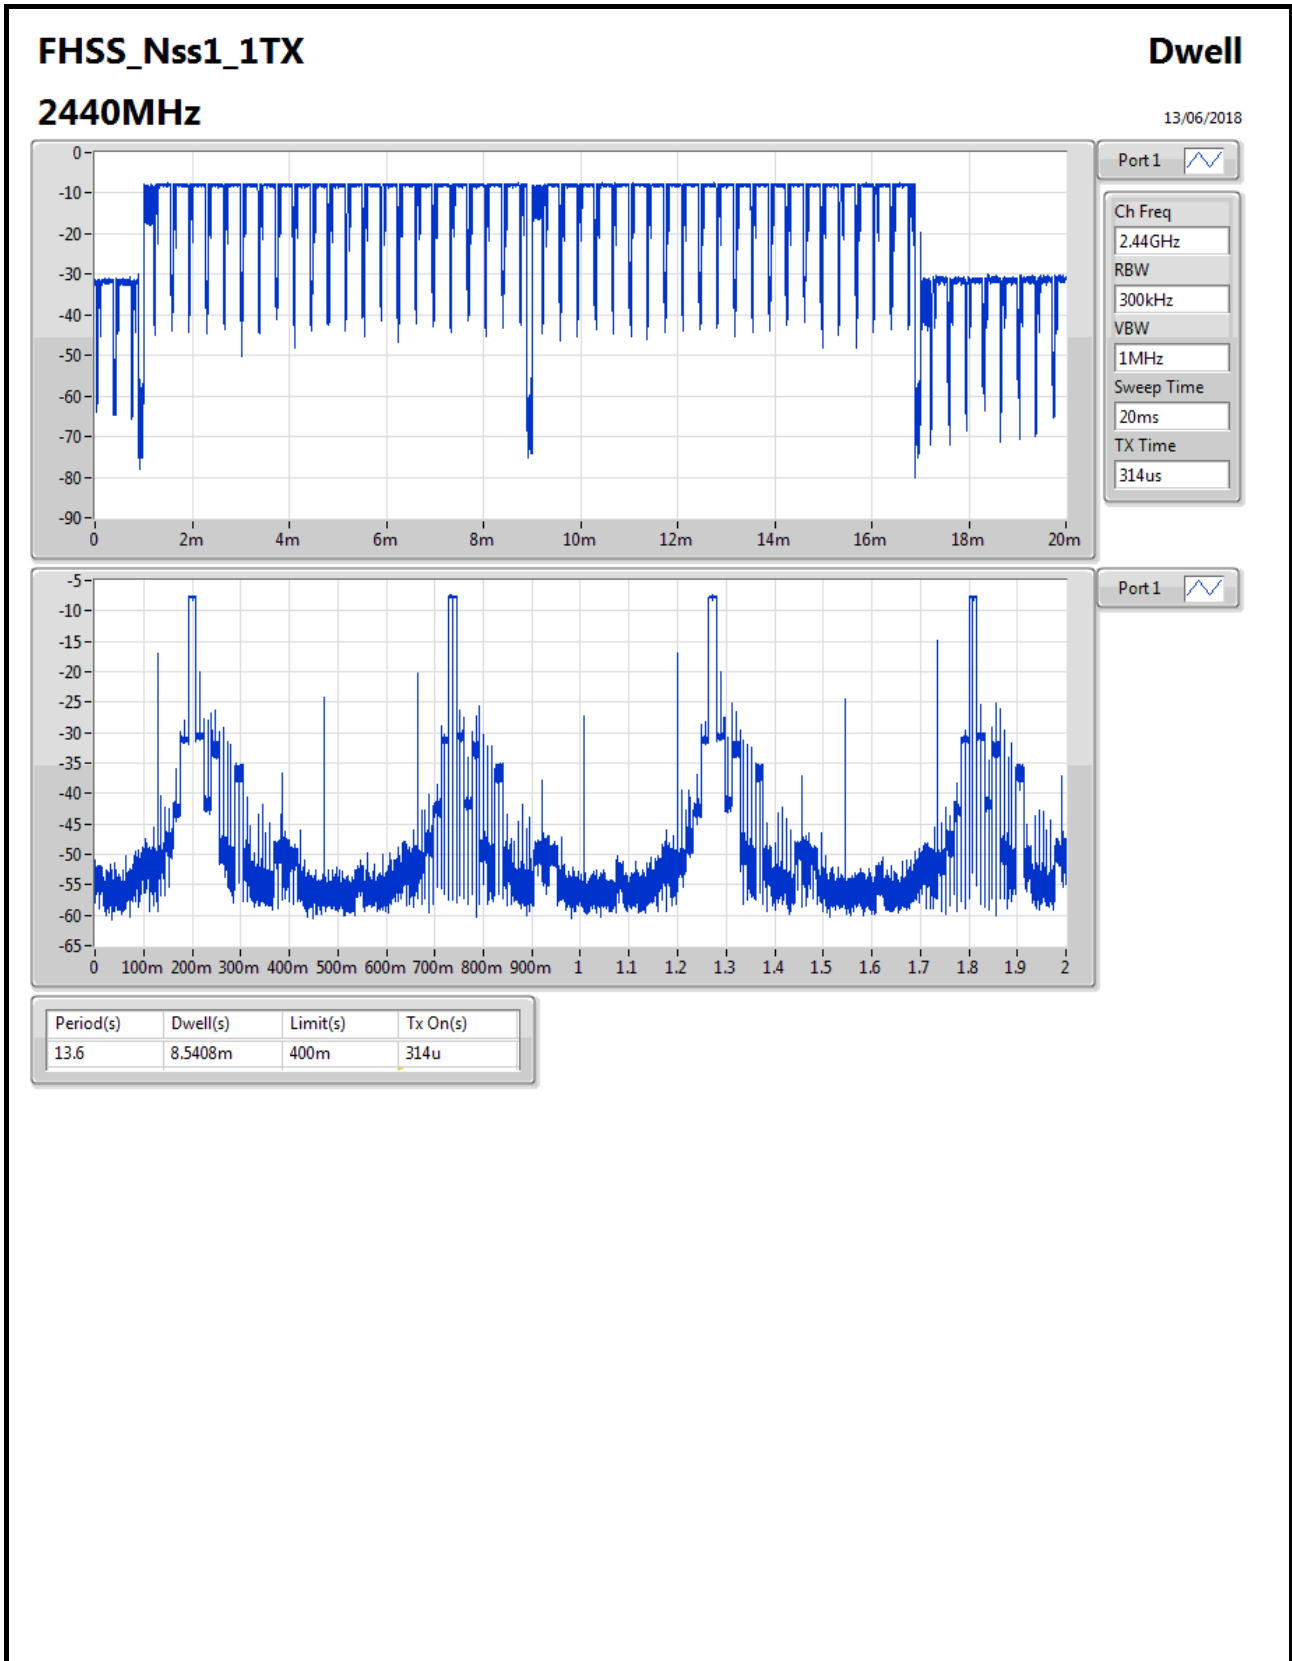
FHSS_Nss1_1TX

Dwell

2440MHz

13/06/2018

0
-10
-20
-30
-40
-50
-60
-70
-80
-90

0 2m 4m 6m 8m 10m 12m 14m 16m 18m 20m

Port 1

Ch Freq
2.44GHz
RBW
300kHz
VBW
1MHz
Sweep Time
20ms
TX Time
314us

-5
-10
-15
-20
-25
-30
-35
-40
-45
-50
-55
-60
-65

0 100m 200m 300m 400m 500m 600m 700m 800m 900m 1 1.1 1.2 1.3 1.4 1.5 1.6 1.7 1.8 1.9 2

Port 1

| Period(s) | Dwell(s) | Limit(s) | Tx On(s) |
|---|---|---|---|
| 13.6 | 8.5408m | 400m | 314u |